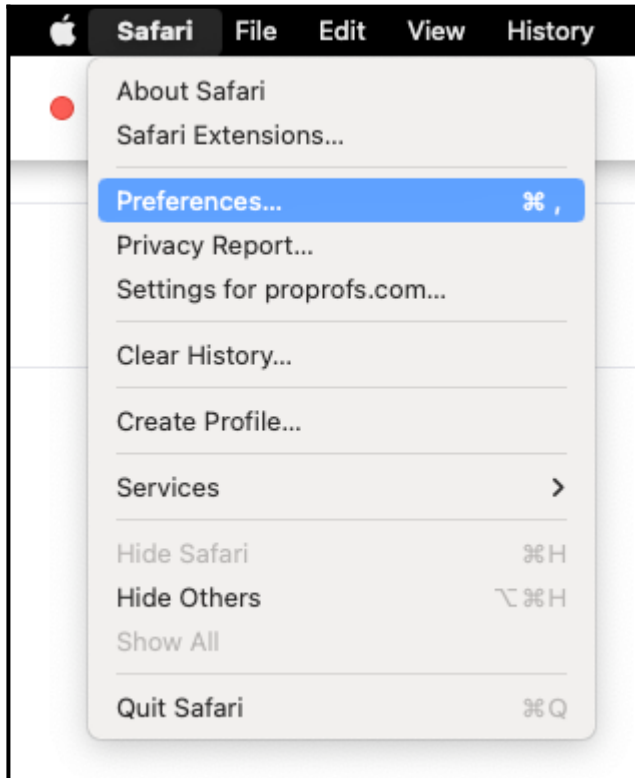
Safari File Edit View History

About Safari
Safari Extensions...

Preferences... ⌘ ,
Privacy Report...
Settings for proprofs.com...

Clear History...

Create Profile...

Services >

Hide Safari ⌘H
Hide Others ⌥⌘H
Show All

Quit Safari ⌘Q